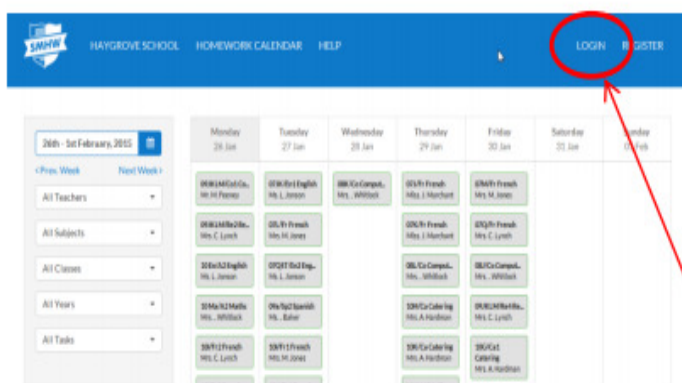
SMHW

HAYGROVE SCHOOL HOMEWORK CALENDAR HELP

LOGIN R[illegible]GISTER

26th - 1st February, 2015

<Prev. Week Next Week>

All Teachers

All Subjects

All Classes

All Years

All Tasks

| Monday 26 Jan | Tuesday 27 Jan | Wednesday 28 Jan | Thursday 29 Jan | Friday 30 Jan | Saturday 31 Jan | Sunday 0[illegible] Feb |
|---|---|---|---|---|---|---|
| 09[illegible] Mr. H. Peeney | 07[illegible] English Ms. L. Jonson | 08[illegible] Comput... Mrs. ...Whitlock | 07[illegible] French Mrs. J. Marchant | 07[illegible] French Mr. M. Jones | | |
| 09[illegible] Mrs. C. Lynch | 07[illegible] French Mr. M. Jones | | 07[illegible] French Mrs. J. Marchant | 07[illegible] French Mrs. C. Lynch | | |
| 10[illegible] English Ms. L. Jonson | 07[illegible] Eng... Ms. L. Jonson | | 08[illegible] Comput... Mrs. ...Whitlock | 08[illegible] Comput... Mrs. ...Whitlock | | |
| 10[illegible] Maths Mrs. ...Whitlock | 09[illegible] Spanish Ms. ...Baker | | 10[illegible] Catering Mrs. A. Hardiman | 09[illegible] Mrs. C. Lynch | | |
| 10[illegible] French Mrs. C. Lynch | 10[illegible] French Mr. M. Jones | | 10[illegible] Catering Mrs. A. Hardiman | 10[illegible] Catering Mrs. A. Hardiman | | |